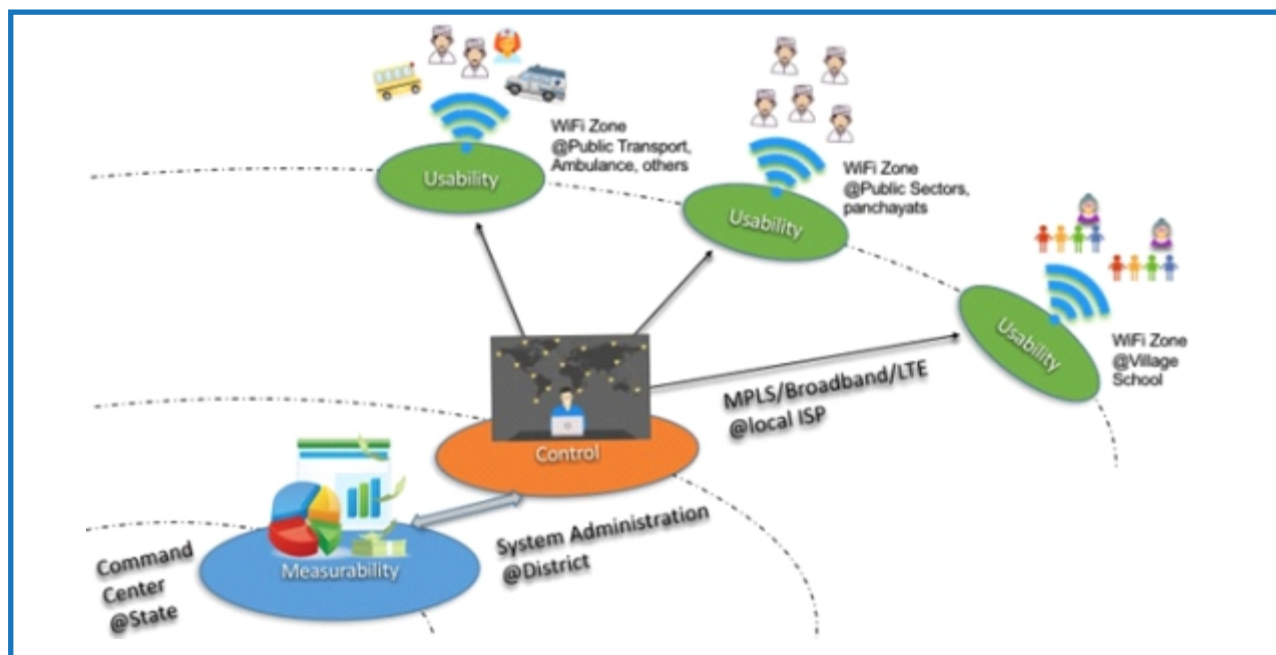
WiFi Zone
@Public Transport, Ambulance, others

Usability

WiFi Zone
@Public Sectors, panchayats

Usability

Usability

WiFi Zone
@Village School

MPLS/Broadband/LTE
@local ISP

Control

Measurability

Command Center
@State

System Administration
@District